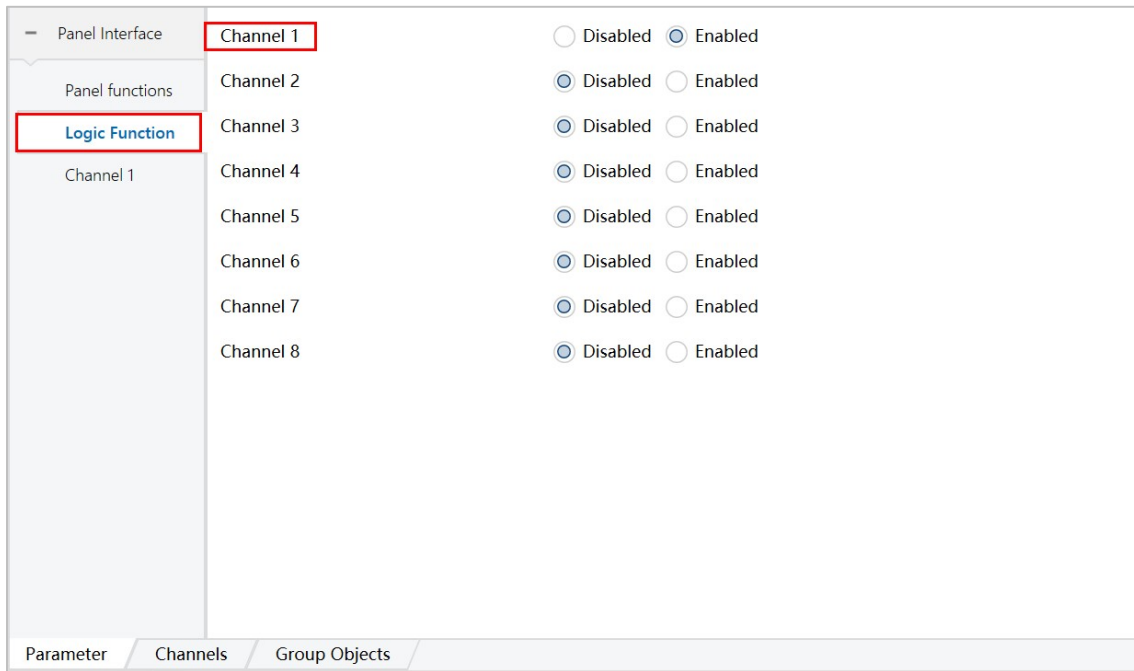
− Panel Interface
Panel functions
Logic Function
Channel 1

| | | |
|---|---|---|
| Channel 1 | Disabled | Enabled |
| Channel 2 | Disabled | Enabled |
| Channel 3 | Disabled | Enabled |
| Channel 4 | Disabled | Enabled |
| Channel 5 | Disabled | Enabled |
| Channel 6 | Disabled | Enabled |
| Channel 7 | Disabled | Enabled |
| Channel 8 | Disabled | Enabled |

Parameter Channels Group Objects